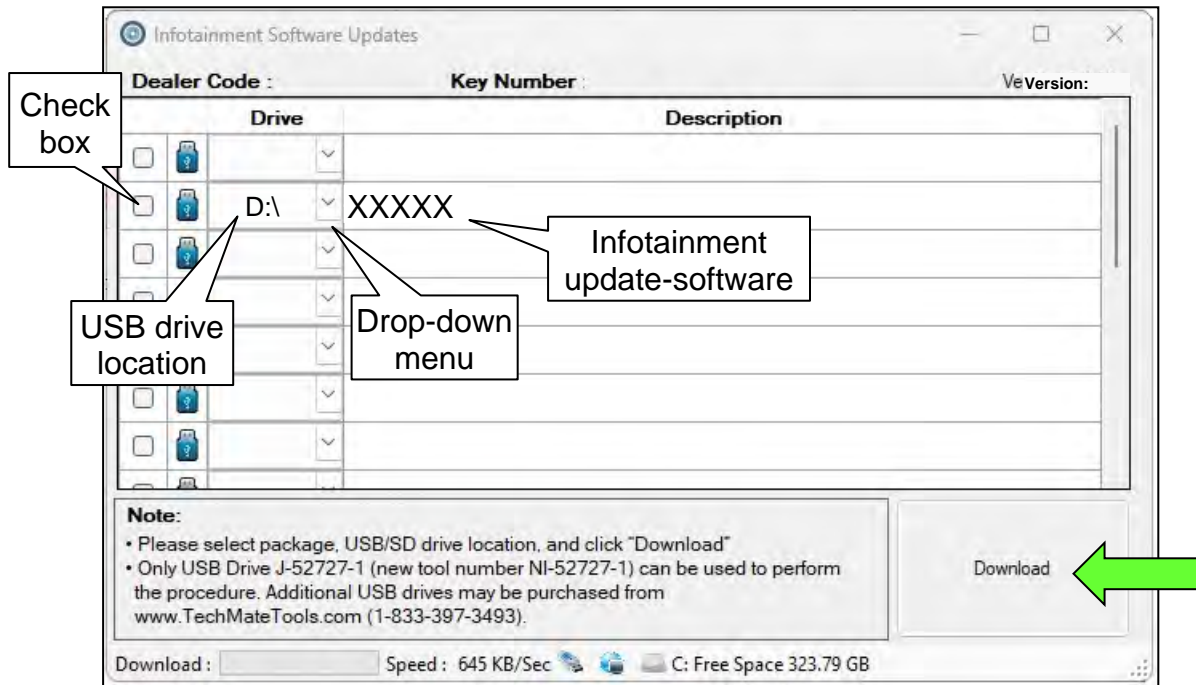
Infotainment Software Updates

Dealer Code :

Key Number :

VeVersion:

Check box

| | | Drive | Description |
|---|---|---|---|
| | | | |
| | | D:\ | XXXXX |
| | | | |

Infotainment update-software

USB drive location

Drop-down menu

Note:
• Please select package, USB/SD drive location, and click "Download"
• Only USB Drive J-52727-1 (new tool number NI-52727-1) can be used to perform the procedure. Additional USB drives may be purchased from www.TechMateTools.com (1-833-397-3493).

Download

Download :

Speed : 645 KB/Sec

C: Free Space 323.79 GB